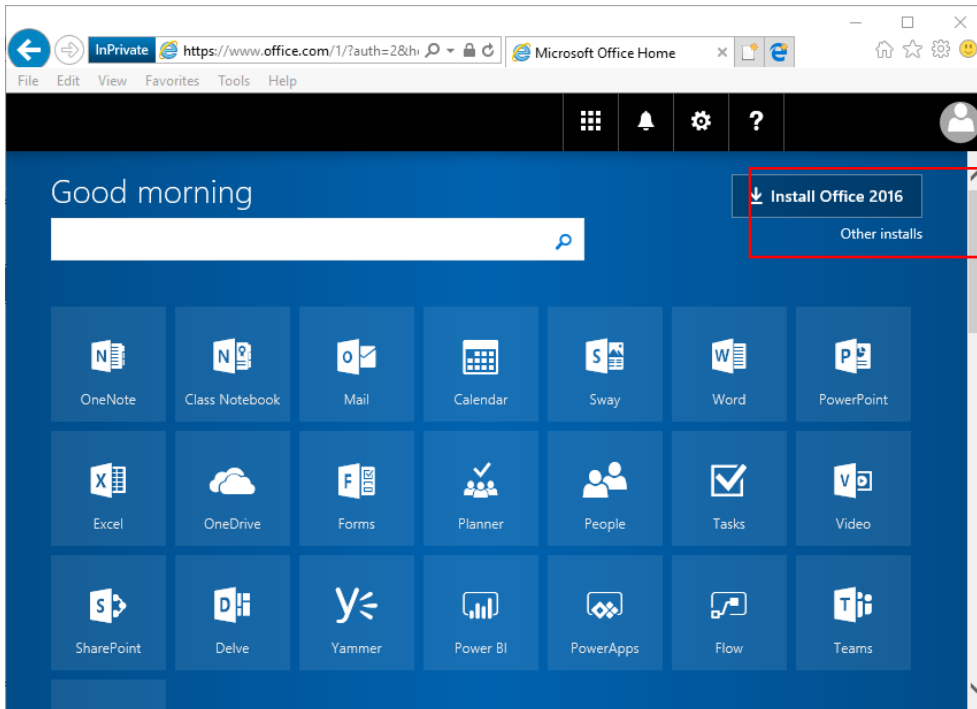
InPrivate https://www.office.com/1/?auth=2&h Microsoft Office Home

File Edit View Favorites Tools Help

?

Good morning

Install Office 2016

Other installs

OneNote
Class Notebook
Mail
Calendar
Sway
Word
PowerPoint
Excel
OneDrive
Forms
Planner
People
Tasks
Video
SharePoint
Delve
Yammer
Power BI
PowerApps
Flow
Teams